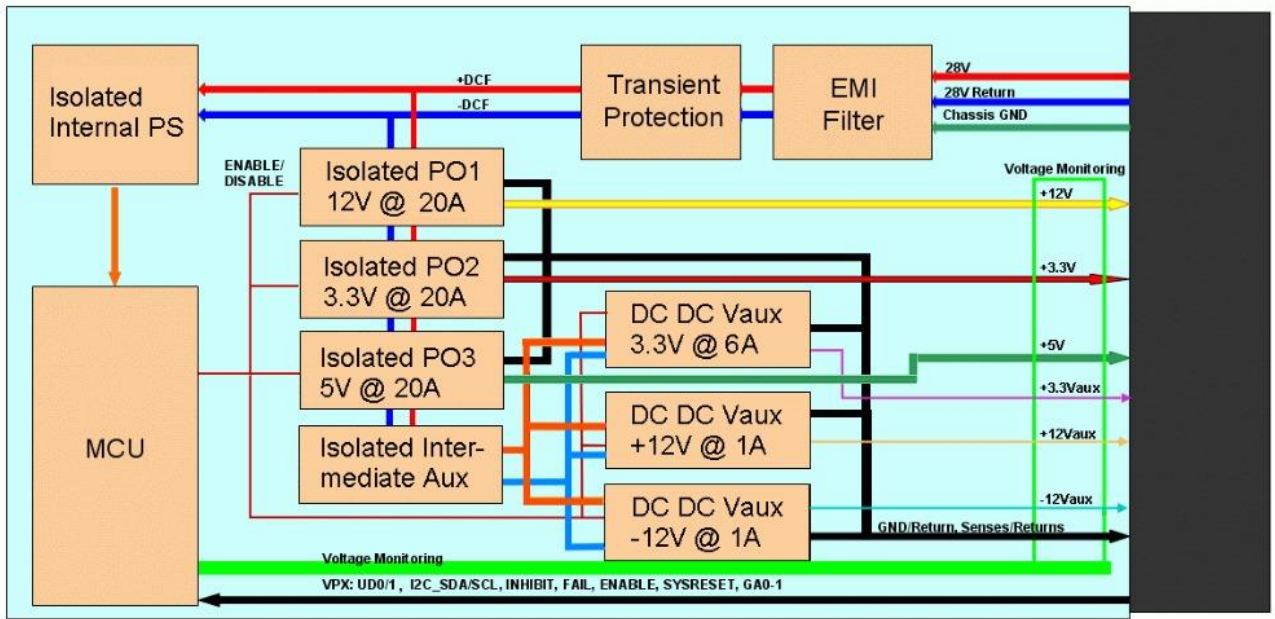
Isolated Internal PS

+DCF

-DCF

Transient Protection

EMI Filter

28V

28V Return

Chassis GND

ENABLE/ DISABLE

Isolated PO1 12V @ 20A

Voltage Monitoring

+12V

Isolated PO2 3.3V @ 20A

+3.3V

DC DC Vaux 3.3V @ 6A

Isolated PO3 5V @ 20A

+5V

+3.3Vaux

MCU

DC DC Vaux +12V @ 1A

+12Vaux

Isolated Intermediate Aux

DC DC Vaux -12V @ 1A

-12Vaux

GND/Return, Senses/Returns

Voltage Monitoring

VPX: UD0/1, I2C_SDA/SCL, INHIBIT, FAIL, ENABLE, SYSRESET, GA0-1